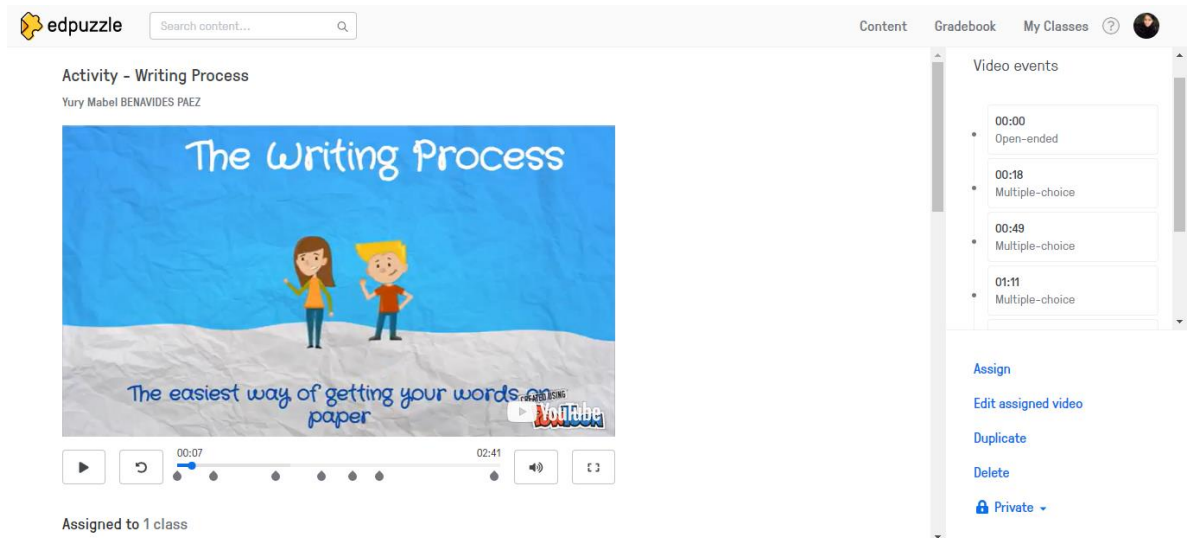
edpuzzle

Search content...

Content Gradebook My Classes ?

Activity - Writing Process

Yury Mabel BENAVIDES PAEZ

The Writing Process

The easiest way of getting your words on paper

CREATED USING PowToon

YouTube

00:07

02:41

Assigned to 1 class

Video events

00:00
Open-ended

00:18
Multiple-choice

00:49
Multiple-choice

01:11
Multiple-choice

Assign

Edit assigned video

Duplicate

Delete

Private